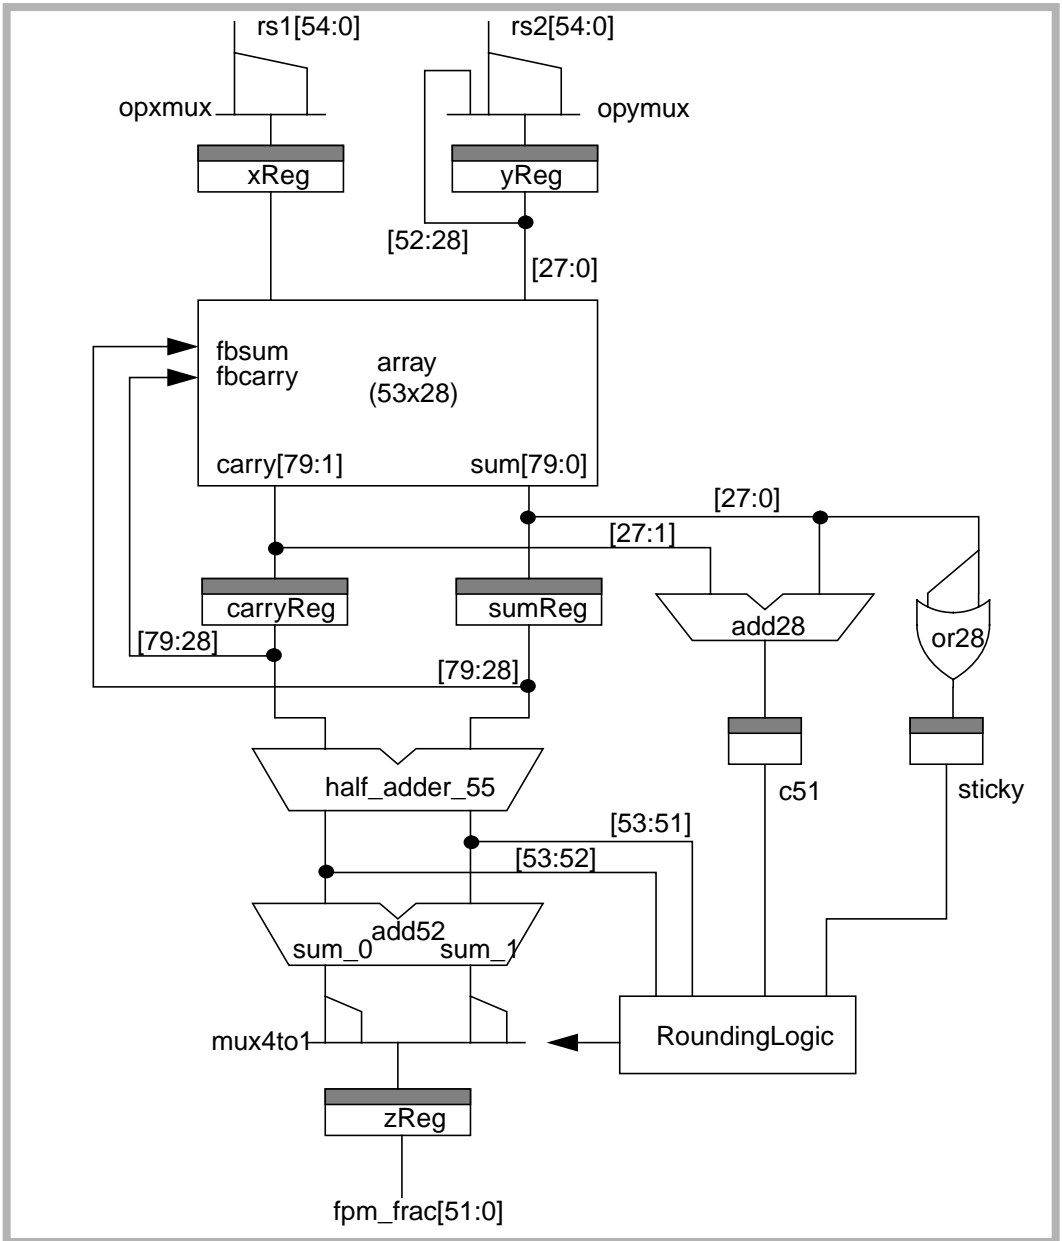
rs1[54:0]
rs2[54:0]
opxmux
opymux
xReg
yReg
[52:28]
[27:0]
fbsum
fbcarry
array
(53x28)
carry[79:1]
sum[79:0]
[27:0]
[27:1]
carryReg
sumReg
add28
or28
[79:28]
[79:28]
half_adder_55
c51
sticky
[53:51]
[53:52]
add52
sum_0
sum_1
mux4to1
RoundingLogic
zReg
fpm_frac[51:0]